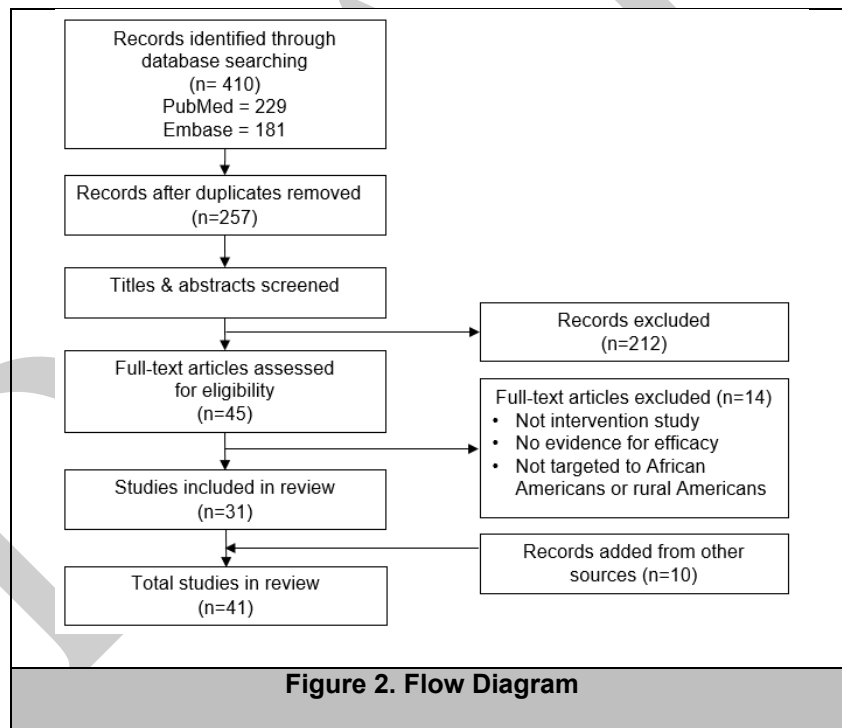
Records identified through database searching
(n= 410)
PubMed = 229
Embase = 181

Records after duplicates removed
(n=257)

Titles & abstracts screened

Records excluded
(n=212)

Full-text articles assessed for eligibility
(n=45)

Full-text articles excluded (n=14)
• Not intervention study
• No evidence for efficacy
• Not targeted to African Americans or rural Americans

Studies included in review
(n=31)

Records added from other sources (n=10)

Total studies in review
(n=41)

Figure 2. Flow Diagram